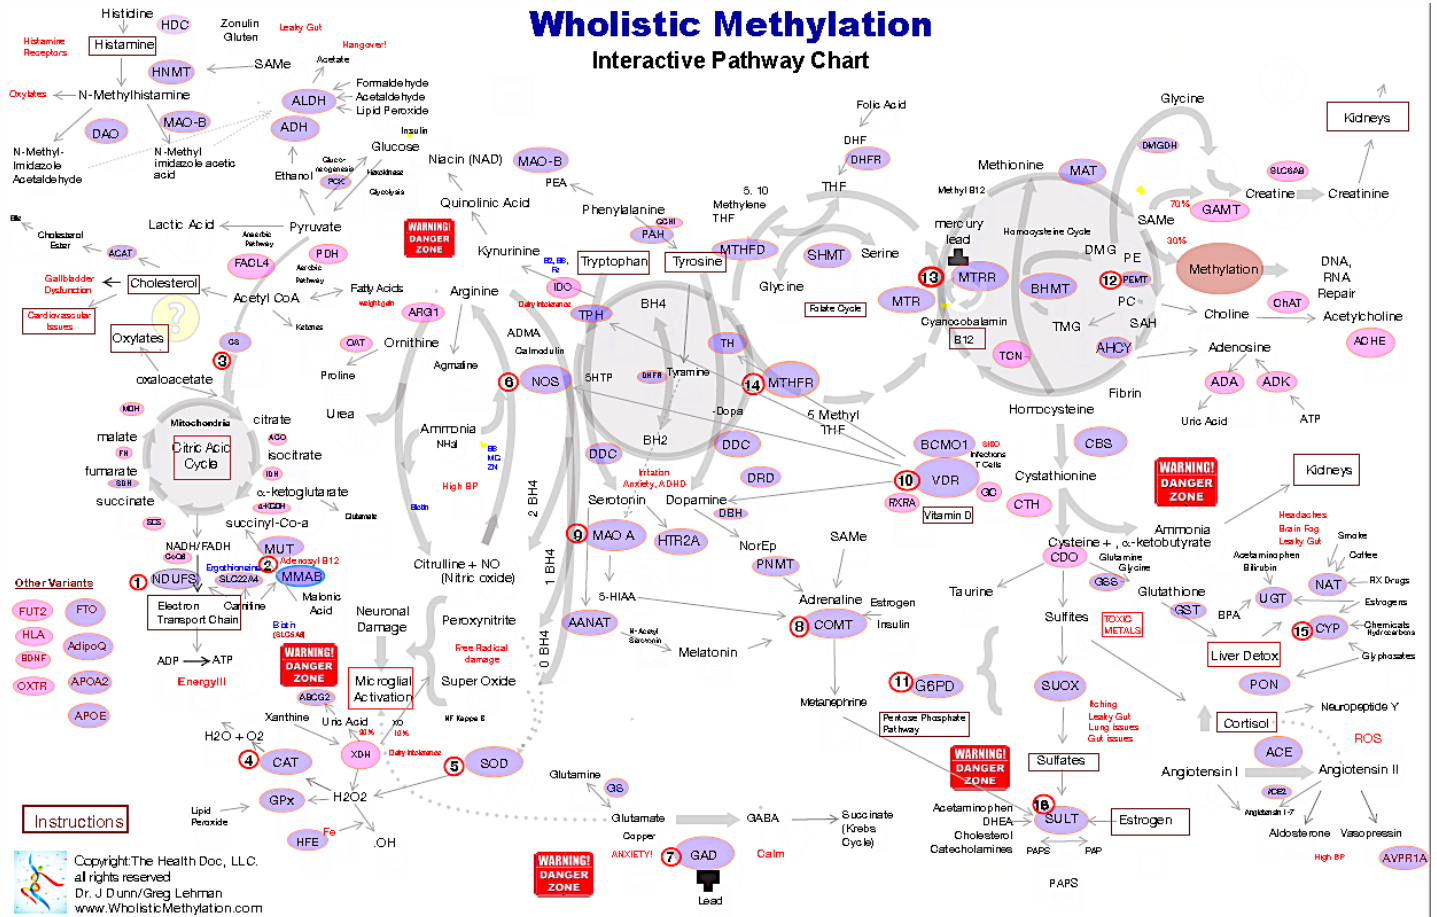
Wholistic Methylation
Interactive Pathway Chart

Histidine
HDC
Histamine Receptors
Histamine
Zonulin Gluten
Leaky Gut
Hangover!
HNMT
SAMe
Acetate
Formaldehyde
Acetaldehyde
Lipid Peroxide
Oxylates
N-Methylhistamine
ALDH
ADH
DAO
MAO-B
N-Methyl-Imidazole Acetaldehyde
N-Methyl imidazole acetic acid
Insulin
Glucose
Gluco-neogenesis
PCK
Hexokinase
Glycolysis
Ethanol
Niacin (NAD)
MAO-B
PEA
Quinolinic Acid
Bile
Cholesterol Ester
Lactic Acid
Anaerbic Pathway
Pyruvate
ACAT
WARNING! DANGER ZONE
Kynurinine
FACL4
PDH
Aerobic Pathway
Gallbladder Dysfunction
Cholesterol
Acetyl CoA
Fatty Acids
weight gain
Arginine
Cardiovascular Issues
ARG1
Oxylates
Ketones
GS
OAT
Ornithine
Proline
3
oxaloacetate
MDH
Mitochondria
citrate
malate
Citric Acid Cycle
ACO
isocitrate
FH
fumarate
SDH
IDH
succinate
α-ketoglutarate
a-KGDH
Glutamate
SCS
succinyl-Co-a
NADH/FADH
CoQ8
MUT
Other Variants
1 NDUFS
2 Adenosyl B12
Ergothioneine
SLC22A4
MMAB
Biotin (SLC5A6)
FUT2
FTO
Electron Transport Chain
Carnitine
Malonic Acid
HLA
AdipoQ
BDNF
ADP → ATP
WARNING! DANGER ZONE
OXTR
APOA2
Energy!!!
ABCG2
APOE
Xanthine
Uric Acid
XO
H2O + O2
90%
10%
4 CAT
XDH
Dairy Intolerance
5 SOD
GPx
H2O2
Instructions
Lipid Peroxide
HFE
Fe
.OH
Copyright:The Health Doc, LLC. all rights reserved
Dr. J Dunn/Greg Lehman
www.WholisticMethylation.com
Urea
Ammonia NH4
B6 MG ZN
High BP
Biotin
Citrulline + NO (Nitric oxide)
Neuronal Damage
Peroxynitrite
Free Radical damage
Microglial Activation
Super Oxide
NF Kappa B
Phenylalanine
QCHI
PAH
B2, B6, Fe
IDO
Dairy Intolerance
Tryptophan
Tyrosine
TPH
BH4
ADMA
Calmodulin
6 NOS
5HTP
DHPR
Tyramine
2 BH4
1 BH4
0 BH4
BH2
DDC
Irritation Anxiety, ADHD
Serotonin
9 MAO A
5-HIAA
AANAT
N-Acetyl Serotonin
Melatonin
HTR2A
Dopamine
DBH
NorEp
PNMT
Glutamine
GS
Glutamate
Copper
ANXIETY!
7 GAD
WARNING! DANGER ZONE
Lead
Calm
GABA
Succinate (Krebs Cycle)
Folic Acid
DHF
DHFR
THF
5, 10 Methylene THF
MTHFD
TH
14 MTHFR
-Dopa
5 Methyl THF
DDC
DRD
SHMT
Serine
Glycine
Folate Cycle
MTR
Methionine
MAT
Methyl B12
mercury lead
Homocysteine Cycle
13 MTRR
Cyanocobalamin
B12
TCN
TMG
BCMO1
SIBO Infections T Cells
10 VDR
GC
RXRA
Vitamin D
Homocysteine
Fibrin
CBS
Cystathionine
CTH
SAMe
Adrenaline
Estrogen
8 COMT
Insulin
Metanephrine
11 G6PD
Pentose Phosphate Pathway
WARNING! DANGER ZONE
Glycine
DMGDH
SLC6A8
Kidneys
Creatine
Creatinine
GAMT
70%
SAMe
30%
DMG
PE
12 PEMT
BHMT
Methylation
DNA, RNA Repair
PC
SAH
ChAT
Choline
Acetylcholine
AHCY
ACHE
Adenosine
ADA
ADK
Uric Acid
ATP
WARNING! DANGER ZONE
Kidneys
Headaches
Brain Fog
Leaky Gut
Ammonia
Cysteine + , α-ketobutyrate
CDO
Glutamine
Glycine
GSS
Glutathione
GST
Acetaminophen
Bilirubin
Smoke
Coffee
NAT
RX Drugs
UGT
Estrogens
BPA
15 CYP
Chemicals Hydrocarbons
Glyphosates
Liver Detox
PON
Taurine
Sulfites
TOXIC METALS
SUOX
Itching
Leaky Gut
Lung Issues
Gut Issues
Sulfates
Cortisol
Neuropeptide Y
ROS
ACE
Angiotensin I
Angiotensin II
ACE2
Angiotensin 1-7
Aldosterone
Vasopressin
High BP
AVPR1A
Acetaminophen
DHEA
Cholesterol
Catecholamines
16 SULT
Estrogen
PAPS
PAP
PAPS